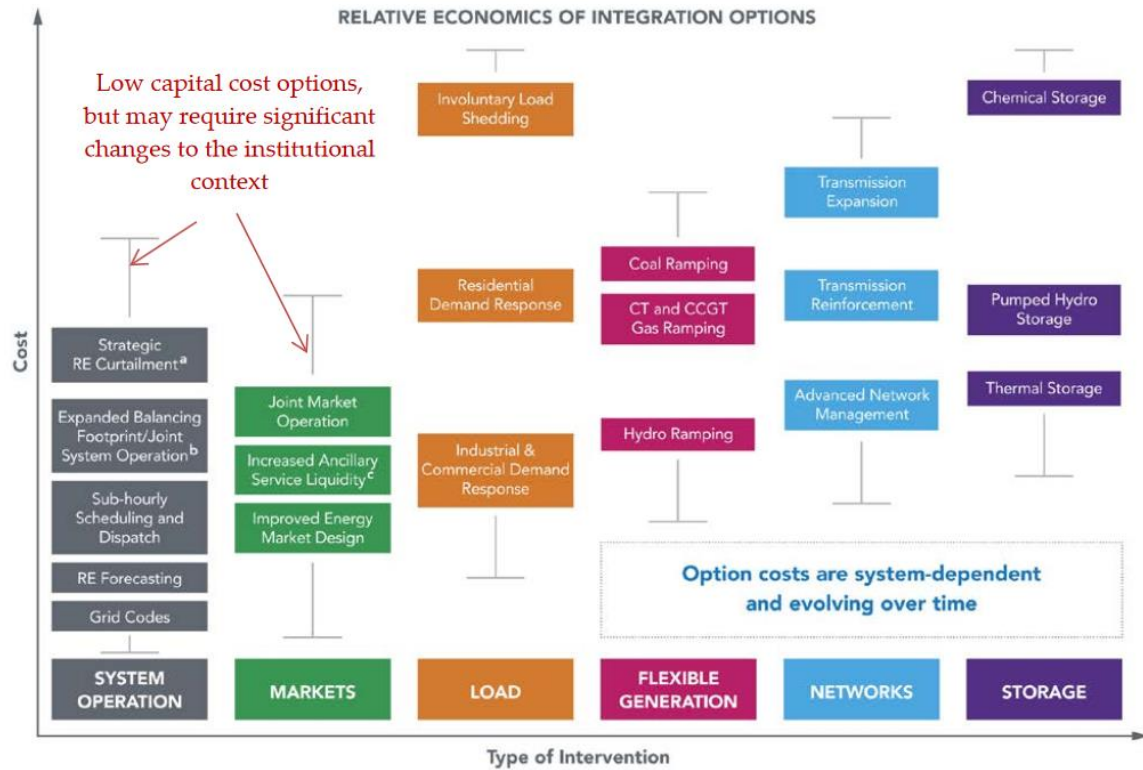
RELATIVE ECONOMICS OF INTEGRATION OPTIONS

Low capital cost options, but may require significant changes to the institutional context

Cost

Strategic RE Curtailment$^{a}$

Expanded Balancing Footprint/Joint System Operation$^{b}$

Sub-hourly Scheduling and Dispatch

RE Forecasting

Grid Codes

SYSTEM OPERATION

Joint Market Operation

Increased Ancillary Service Liquidity$^{c}$

Improved Energy Market Design

MARKETS

Involuntary Load Shedding

Residential Demand Response

Industrial & Commercial Demand Response

LOAD

Coal Ramping

CT and CCGT Gas Ramping

Hydro Ramping

FLEXIBLE GENERATION

Transmission Expansion

Transmission Reinforcement

Advanced Network Management

NETWORKS

Chemical Storage

Pumped Hydro Storage

Thermal Storage

STORAGE

Option costs are system-dependent and evolving over time

Type of Intervention